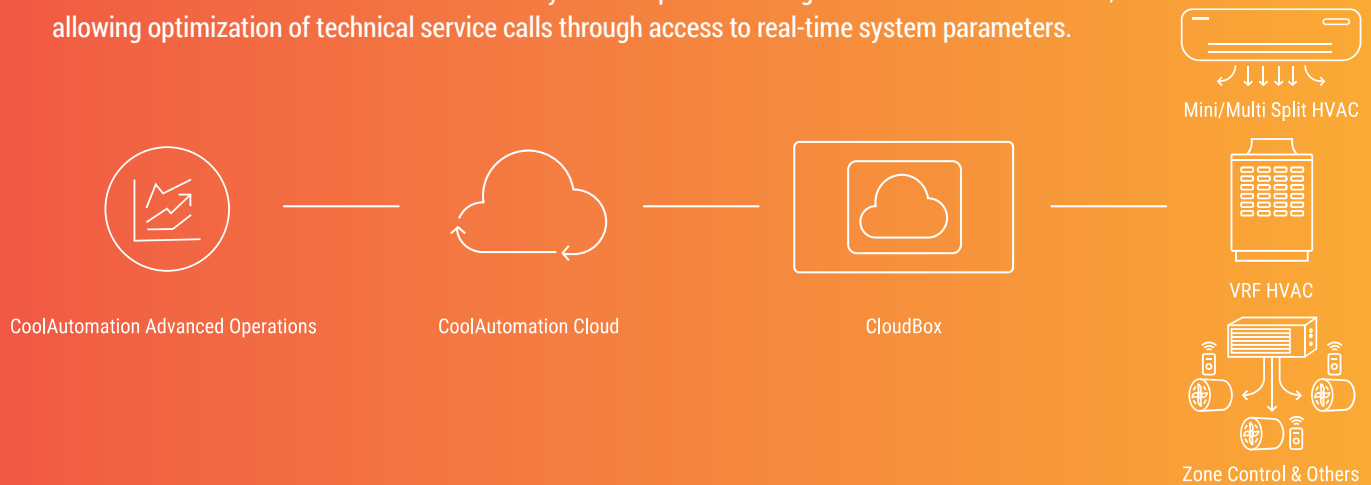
allowing optimization of technical service calls through access to real-time system parameters.

Mini/Multi Split HVAC

CoolAutomation Advanced Operations

CoolAutomation Cloud

CloudBox

VRF HVAC

Zone Control & Others